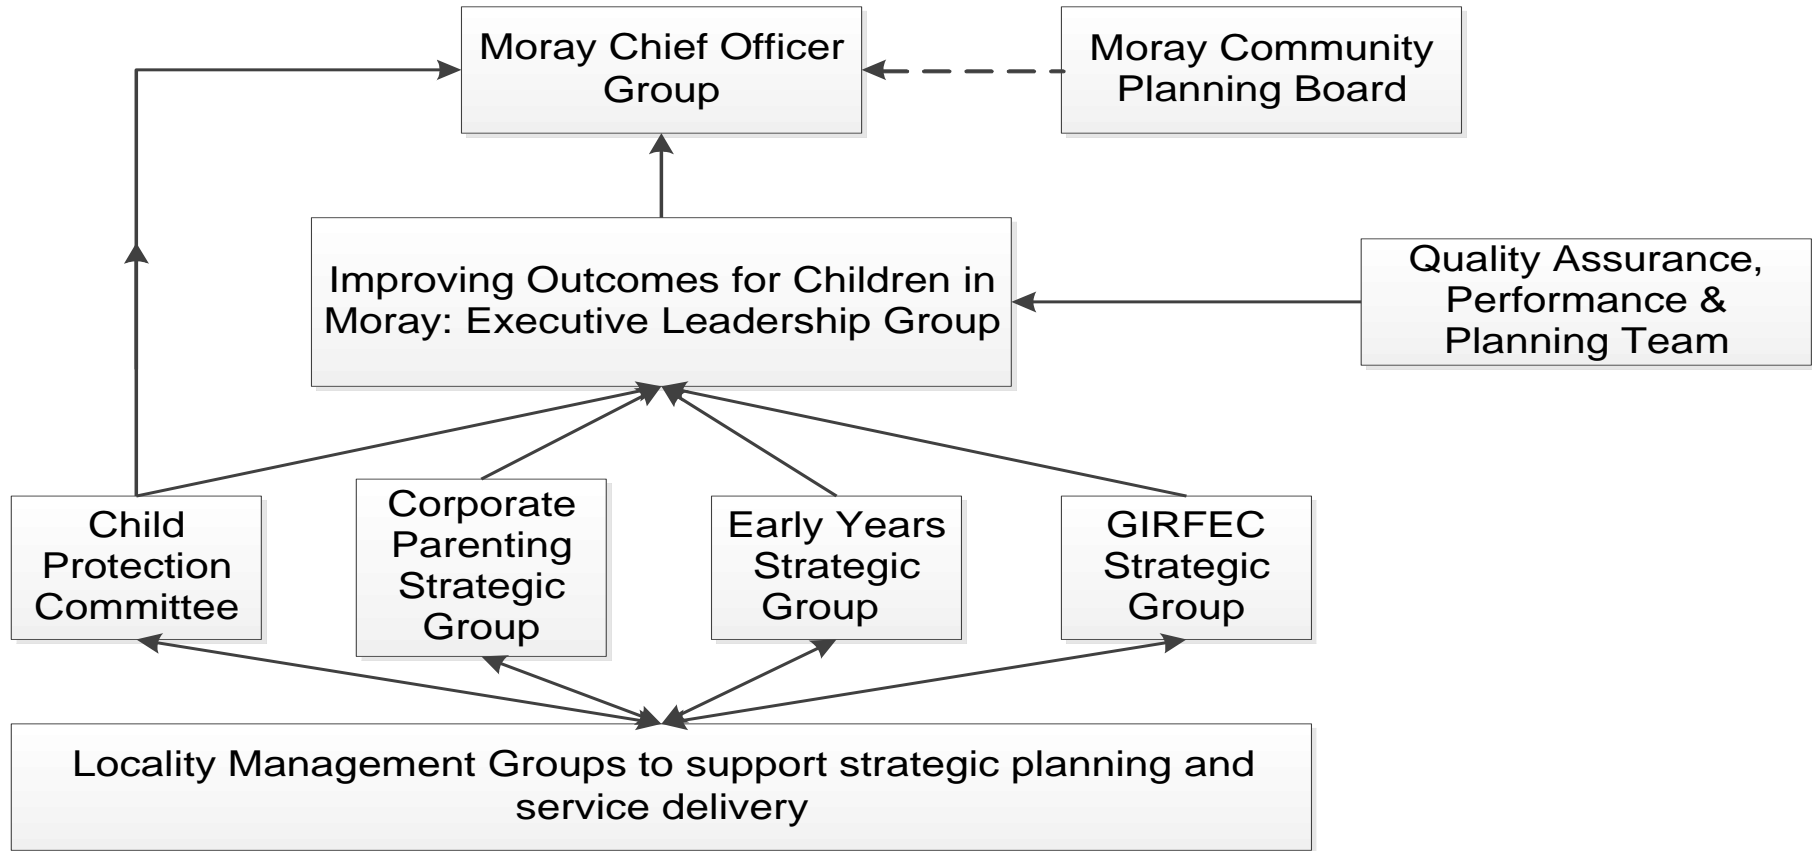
Moray Chief Officer Group

Moray Community Planning Board

Improving Outcomes for Children in Moray: Executive Leadership Group

Quality Assurance, Performance & Planning Team

Child Protection Committee

Corporate Parenting Strategic Group

Early Years Strategic Group

GIRFEC Strategic Group

Locality Management Groups to support strategic planning and service delivery